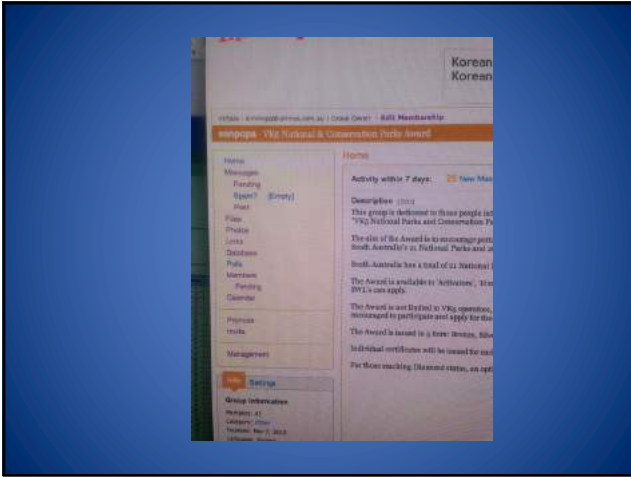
Korean
Korean

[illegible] | Group Owner | Edit Membership

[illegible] - VK5 National & Conservation Parks Award

Home
Messages
Pending
Spam? (Empty)
Post
Files
Photos
Links
Database
Polls
Members
Pending
Calendar

Promote
Invite

Management

Settings

Group Information
Members: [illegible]
Category: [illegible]
Founded: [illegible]
Language: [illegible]

Home

Activity within 7 days: New Mes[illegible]

Description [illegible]

This group is dedicated to those people int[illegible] "VK5 National Parks and Conservation P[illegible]

The aim of the Award is to encourage port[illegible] South Australia's 21 National Parks and a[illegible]

South Australia has a total of 21 National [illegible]

The Award is available to 'Activators', 'H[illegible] SWL's can apply.

The Award is not limited to VK5 operators, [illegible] encouraged to participate and apply for the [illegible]

The Award is issued in 5 tiers: Bronze, Silve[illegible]

Individual certificates will be issued for eac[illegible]

For those reaching Diamond status, an opti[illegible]